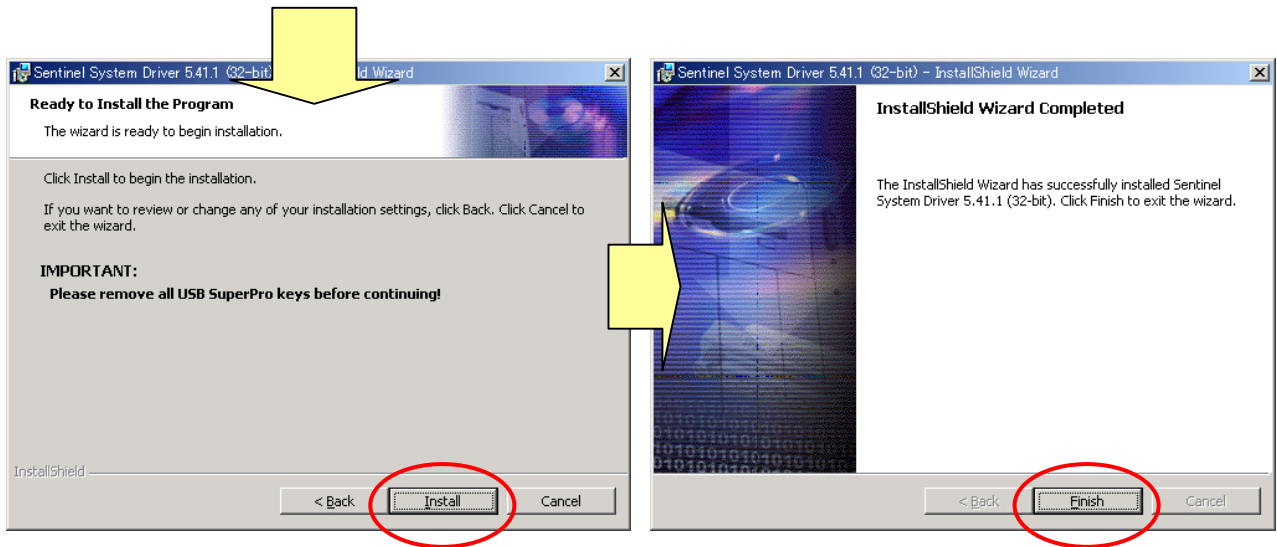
Sentinel System Driver 5.41.1 (32-bit) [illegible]ld Wizard

Ready to Install the Program

The wizard is ready to begin installation.

Click Install to begin the installation.

If you want to review or change any of your installation settings, click Back. Click Cancel to exit the wizard.

IMPORTANT:

Please remove all USB SuperPro keys before continuing!

InstallShield

< Back

Install

Cancel

Sentinel System Driver 5.41.1 (32-bit) - InstallShield Wizard

InstallShield Wizard Completed

The InstallShield Wizard has successfully installed Sentinel System Driver 5.41.1 (32-bit). Click Finish to exit the wizard.

< Back

Finish

Cancel